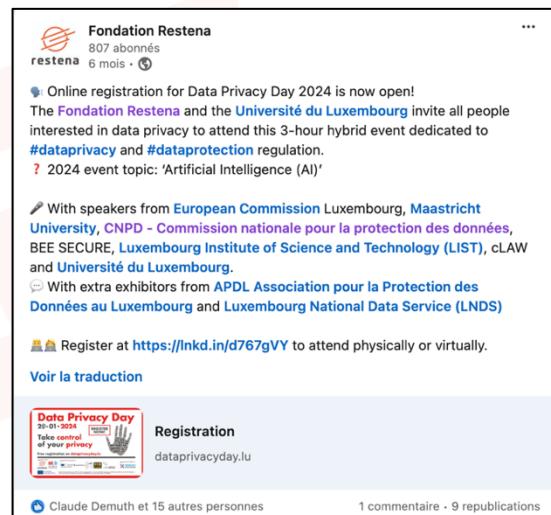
restena

Fondation Restena
807 abonnés
6 mois •

Online registration for Data Privacy Day 2024 is now open!
The Fondation Restena and the Université du Luxembourg invite all people interested in data privacy to attend this 3-hour hybrid event dedicated to #dataprivacy and #dataprotection regulation.
❓ 2024 event topic: 'Artificial Intelligence (AI)'

With speakers from European Commission Luxembourg, Maastricht University, CNPD - Commission nationale pour la protection des données, BEE SECURE, Luxembourg Institute of Science and Technology (LIST), cLAW and Université du Luxembourg.
With extra exhibitors from APDL Association pour la Protection des Données au Luxembourg and Luxembourg National Data Service (LNDS)

Register at https://lnkd.in/d767gVY to attend physically or virtually.

Voir la traduction

Data Privacy Day
20-01-2024
Take control of your privacy
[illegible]

Registration
dataprivacyday.lu

Claude Demuth et 15 autres personnes
1 commentaire • 9 republications